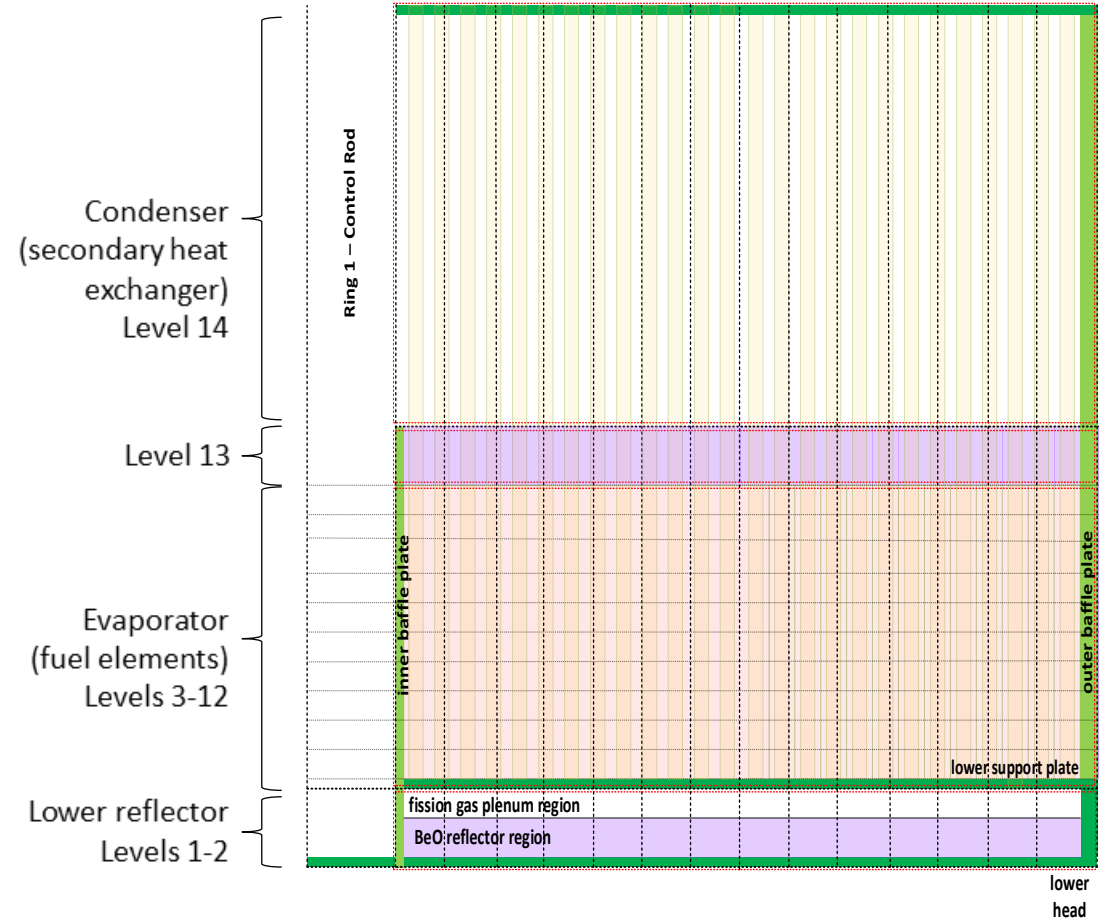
Condenser (secondary heat exchanger) Level 14

Ring 1 – Control Rod

Level 13

Evaporator (fuel elements) Levels 3-12

inner baffle plate

outer baffle plate

lower support plate

Lower reflector Levels 1-2

fission gas plenum region

BeO reflector region

lower head